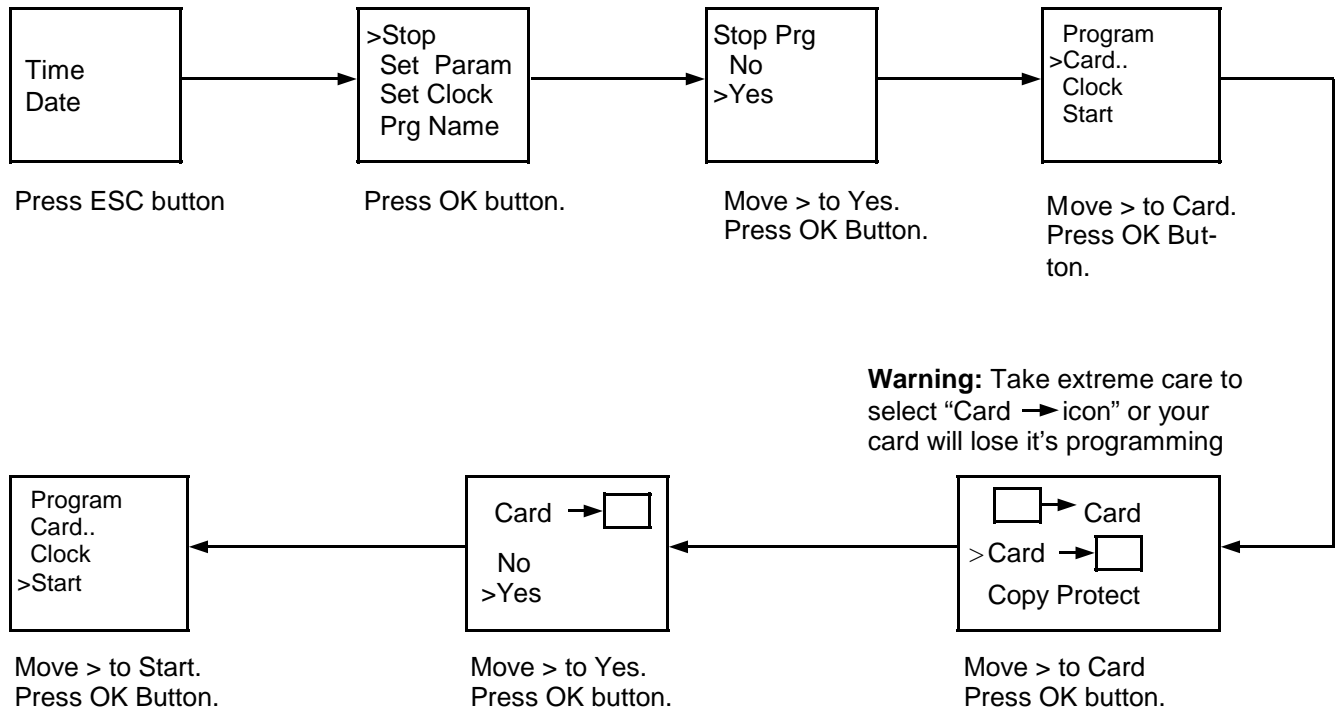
Time
Date

Press ESC button

>Stop
Set Param
Set Clock
Prg Name

Press OK button.

Stop Prg
No
>Yes

Move > to Yes.
Press OK Button.

Program
>Card..
Clock
Start

Move > to Card.
Press OK Button.

**Warning:** Take extreme care to select "Card → icon" or your card will lose it's programming

→ Card
>Card →
Copy Protect

Move > to Card
Press OK button.

Card →
No
>Yes

Move > to Yes.
Press OK button.

Program
Card..
Clock
>Start

Move > to Start.
Press OK Button.